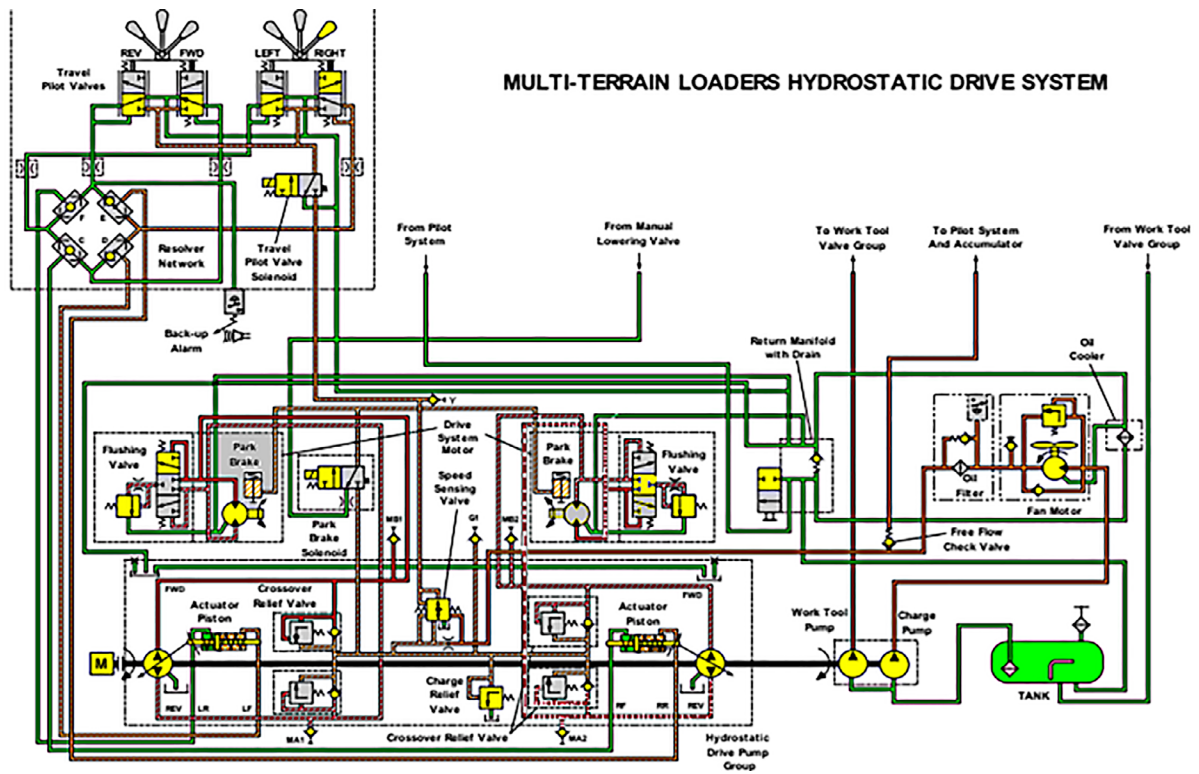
MULTI-TERRAIN LOADERS HYDROSTATIC DRIVE SYSTEM

REV FWD LEFT RIGHT

Travel Pilot Valves

F E C D

Resolver Network

Travel Pilot Valve Solenoid

Back-up Alarm

From Pilot System

From Manual Lowering Valve

To Work Tool Valve Group

To Pilot System And Accumulator

From Work Tool Valve Group

Return Manifold with Drain

Oil Cooler

Y

Flushing Valve

Park Brake

Drive System Motor

Park Brake

Flushing Valve

Speed Sensing Valve

Park Brake Solenoid

Oil Filter

Fan Motor

Free Flow Check Valve

MB1 G1 MB2

FWD

Crossover Relief Valve

Actuator Piston

Actuator Piston

FWD

Work Tool Pump

Charge Pump

M

Charge Relief Valve

TANK

REV LR LF

RF RR REV

MA1

Crossover Relief Valve

MA2

Hydrostatic Drive Pump Group